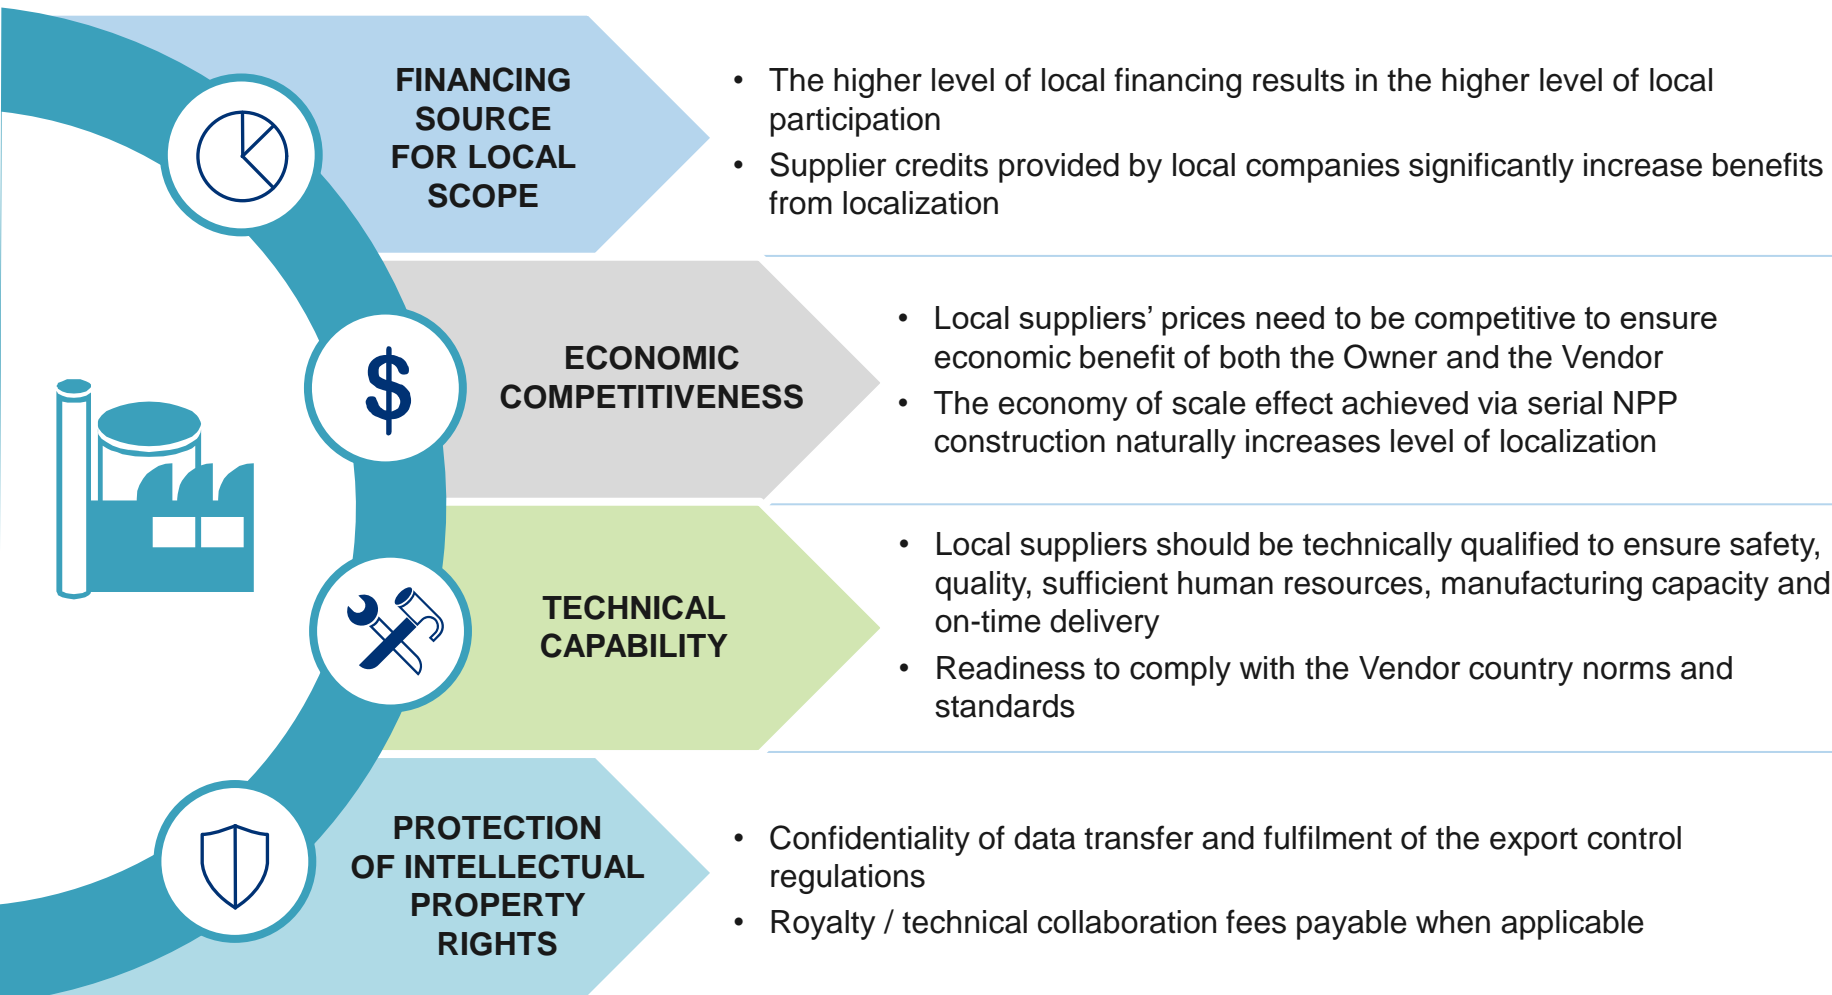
FINANCING SOURCE FOR LOCAL SCOPE

• The higher level of local financing results in the higher level of local participation
• Supplier credits provided by local companies significantly increase benefits from localization

ECONOMIC COMPETITIVENESS

• Local suppliers' prices need to be competitive to ensure economic benefit of both the Owner and the Vendor
• The economy of scale effect achieved via serial NPP construction naturally increases level of localization

TECHNICAL CAPABILITY

• Local suppliers should be technically qualified to ensure safety, quality, sufficient human resources, manufacturing capacity and on-time delivery
• Readiness to comply with the Vendor country norms and standards

PROTECTION OF INTELLECTUAL PROPERTY RIGHTS

• Confidentiality of data transfer and fulfilment of the export control regulations
• Royalty / technical collaboration fees payable when applicable